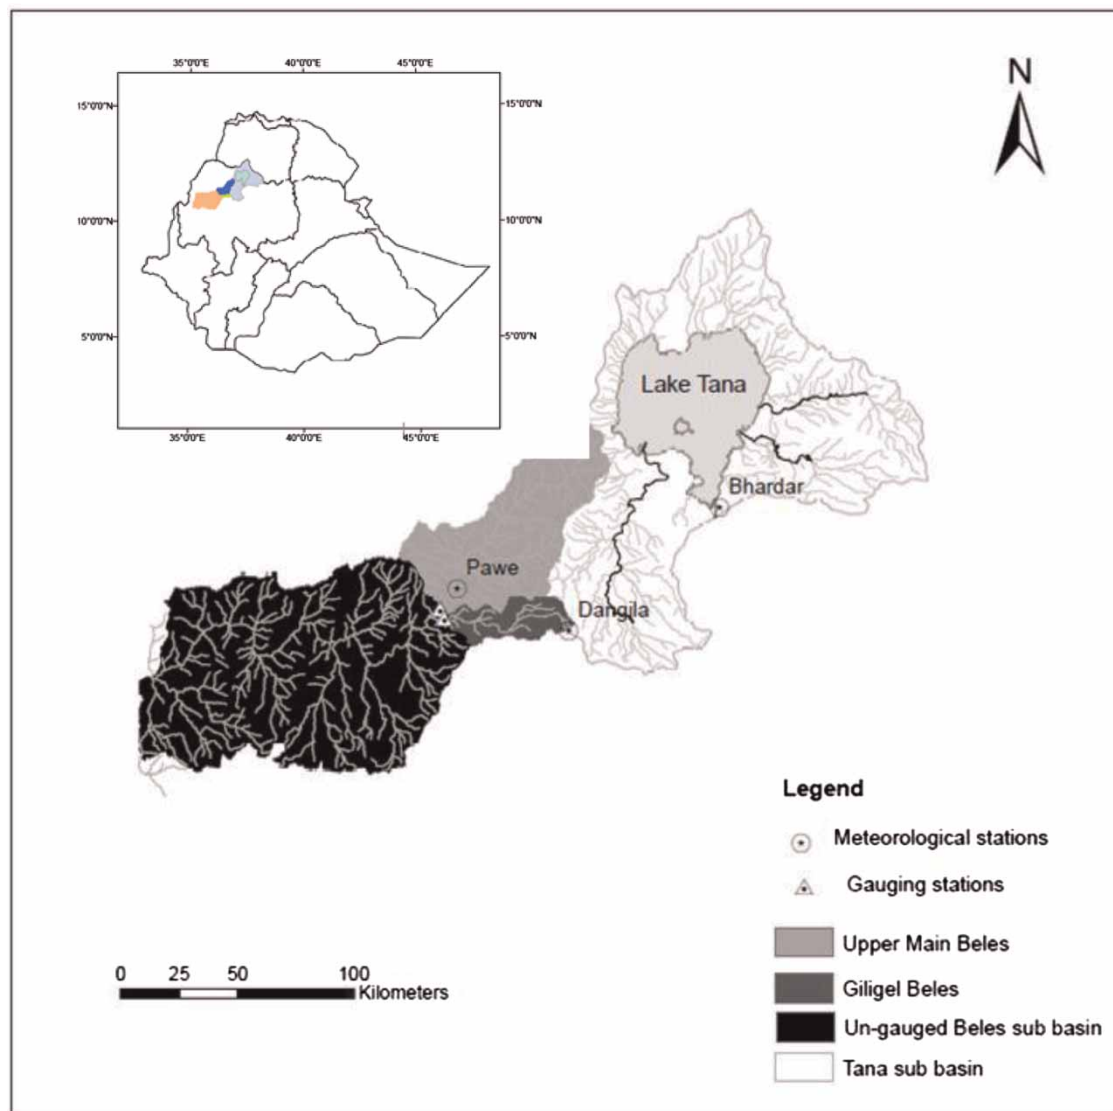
35°0'0"E 40°0'0"E 45°0'0"E

15°0'0"N 15°0'0"N

10°0'0"N 10°0'0"N

5°0'0"N 5°0'0"N

35°0'0"E 40°0'0"E 45°0'0"E

N

Lake Tana

Bhardar

Pawe

Dangila

Legend

Meteorological stations

Gauging stations

Upper Main Beles

Giligel Beles

Un-gauged Beles sub basin

Tana sub basin

0 25 50 100 Kilometers